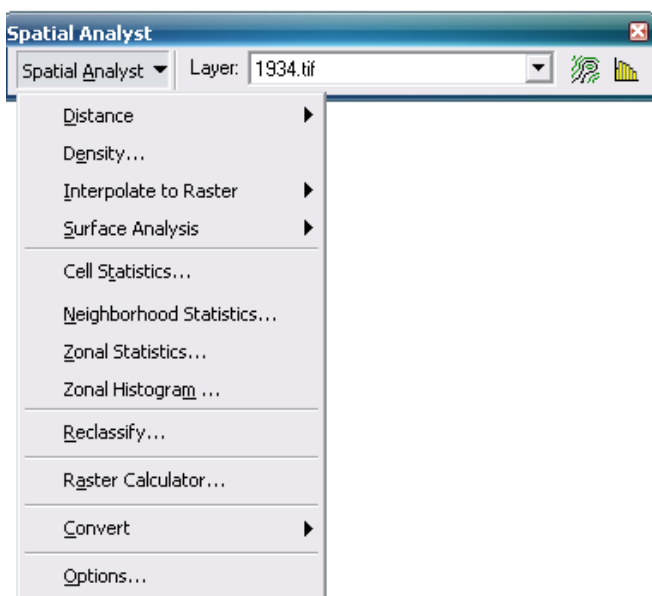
Spatial Analyst

Spatial Analyst ▼ Layer: 1934.tif

Distance
Density...
Interpolate to Raster
Surface Analysis

Cell Statistics...
Neighborhood Statistics...
Zonal Statistics...
Zonal Histogram ...

Reclassify...

Raster Calculator...

Convert

Options...